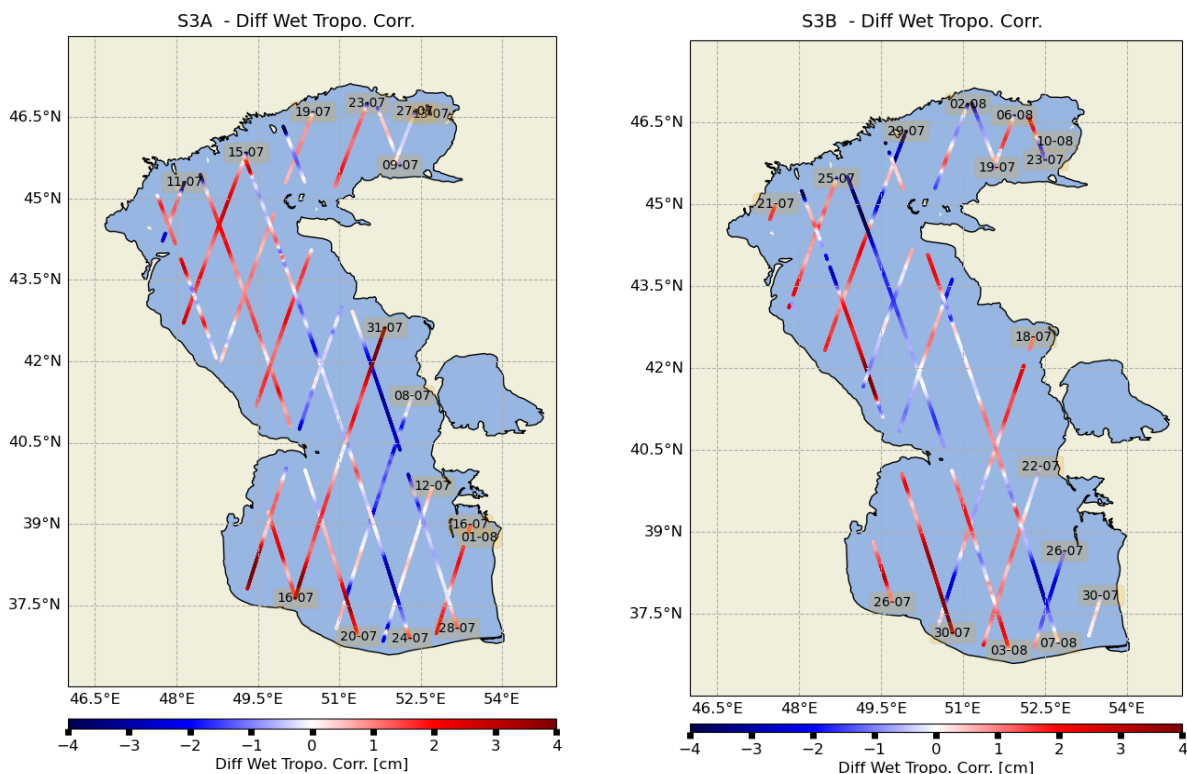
S3A - Diff Wet Tropo. Corr.

46.5°N
45°N
43.5°N
42°N
40.5°N
39°N
37.5°N

19-07
23-07
27-07
13-07
15-07
09-07
11-07
31-07
08-07
12-07
16-07
01-08
16-07
20-07
24-07
28-07

46.5°E
48°E
49.5°E
51°E
52.5°E
54°E

−4 −3 −2 −1 0 1 2 3 4
Diff Wet Tropo. Corr. [cm]

S3B - Diff Wet Tropo. Corr.

46.5°N
45°N
43.5°N
42°N
40.5°N
39°N
37.5°N

02-08
06-08
29-07
10-08
19-07
23-07
25-07
21-07
18-07
22-07
26-07
30-07
26-07
30-07
03-08
07-08

46.5°E
48°E
49.5°E
51°E
52.5°E
54°E

−4 −3 −2 −1 0 1 2 3 4
Diff Wet Tropo. Corr. [cm]